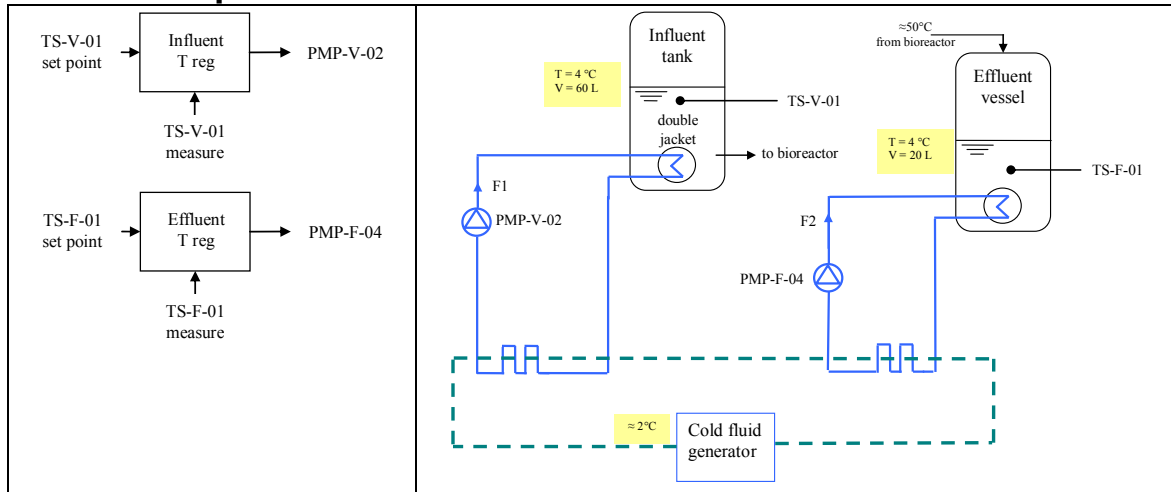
TS-V-01 set point

Influent T reg

PMP-V-02

TS-V-01 measure

TS-F-01 set point

Effluent T reg

PMP-F-04

TS-F-01 measure

Influent tank

T = 4 °C
V = 60 L

TS-V-01

double jacket

to bioreactor

F1

PMP-V-02

≈50°C from bioreactor

Effluent vessel

T = 4 °C
V = 20 L

TS-F-01

F2

PMP-F-04

≈ 2°C

Cold fluid generator